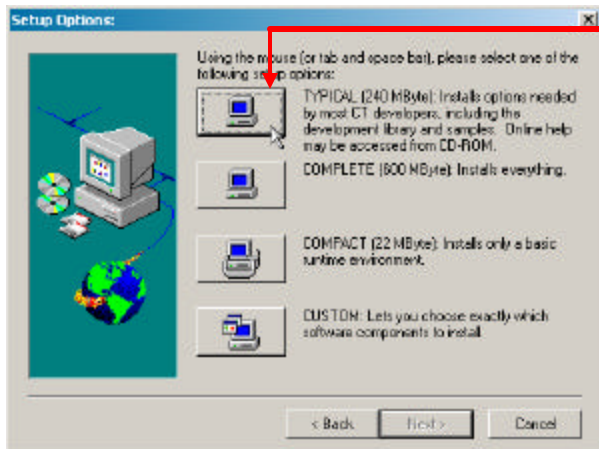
Setup Options:

Using the mouse (or tab and space bar), please select one of the following setup options:

TYPICAL (240 MByte): Installs options needed by most CT developers, including the development library and samples. Online help may be accessed from CD-ROM.

COMPLETE (600 MByte): Installs everything.

COMPACT (22 MByte): Installs only a basic runtime environment.

CUSTOM: Lets you choose exactly which software components to install.

< Back
Next >
Cancel